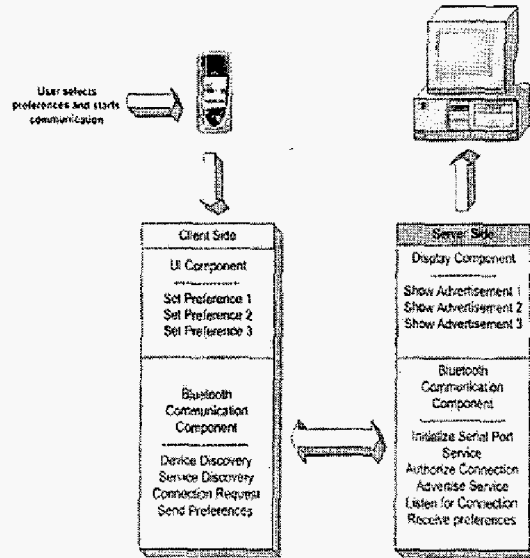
User selects preferences and starts communication

Client Side

UI Component

Set Preference 1
Set Preference 2
Set Preference 3

Bluetooth Communication Component

Device Discovery
Service Discovery
Connection Request
Send Preferences

Server Side

Display Component

Show Advertisement 1
Show Advertisement 2
Show Advertisement 3

Bluetooth Commonication Component

Initialize Serial Port Service
Authorize Connection
Advertise Service
Listen for Connection
Receive preferences